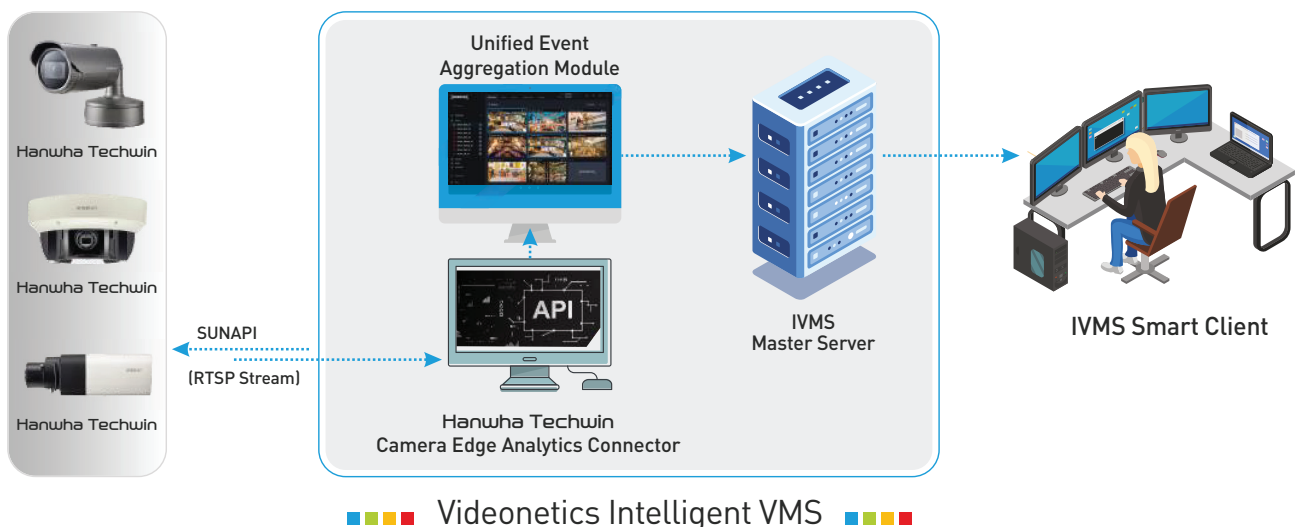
Hanwha Techwin

Hanwha Techwin

Hanwha Techwin

Unified Event Aggregation Module

API

SUNAPI

(RTSP Stream)

Hanwha Techwin
Camera Edge Analytics Connector

IVMS
Master Server

IVMS Smart Client

Videonetics Intelligent VMS